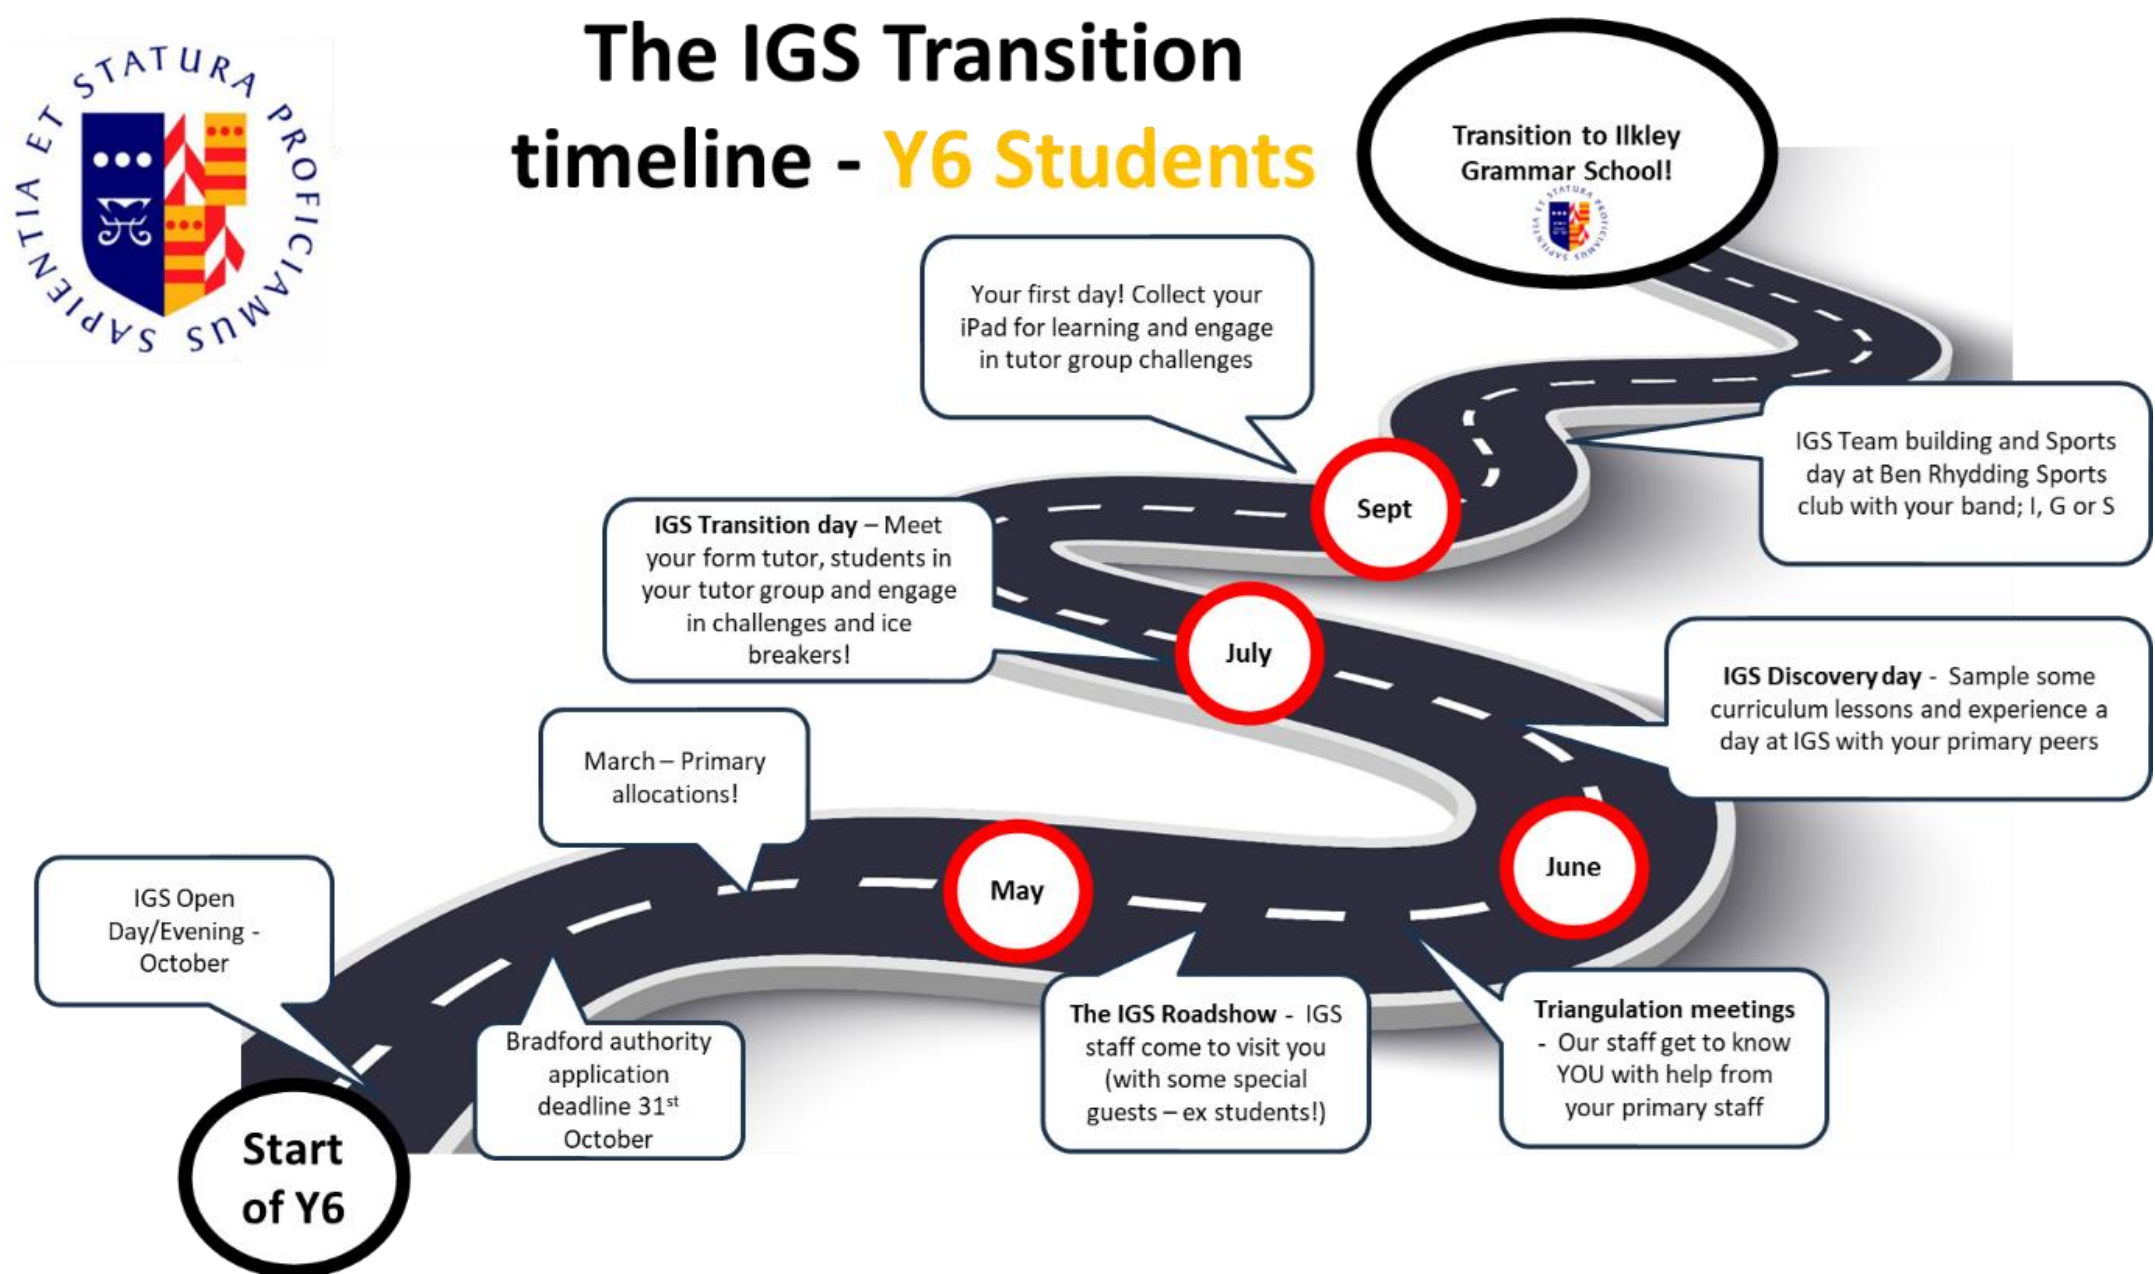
SAPIENTIA ET STATURA PROFICIAMUS

The IGS Transition timeline - Y6 Students

Transition to Ilkley Grammar School!

Your first day! Collect your iPad for learning and engage in tutor group challenges

IGS Team building and Sports day at Ben Rhydding Sports club with your band; I, G or S

Sept

IGS Transition day – Meet your form tutor, students in your tutor group and engage in challenges and ice breakers!

July

IGS Discovery day - Sample some curriculum lessons and experience a day at IGS with your primary peers

March – Primary allocations!

May

June

IGS Open Day/Evening - October

Bradford authority application deadline 31$^{st}$ October

The IGS Roadshow - IGS staff come to visit you (with some special guests – ex students!)

Triangulation meetings - Our staff get to know YOU with help from your primary staff

Start of Y6